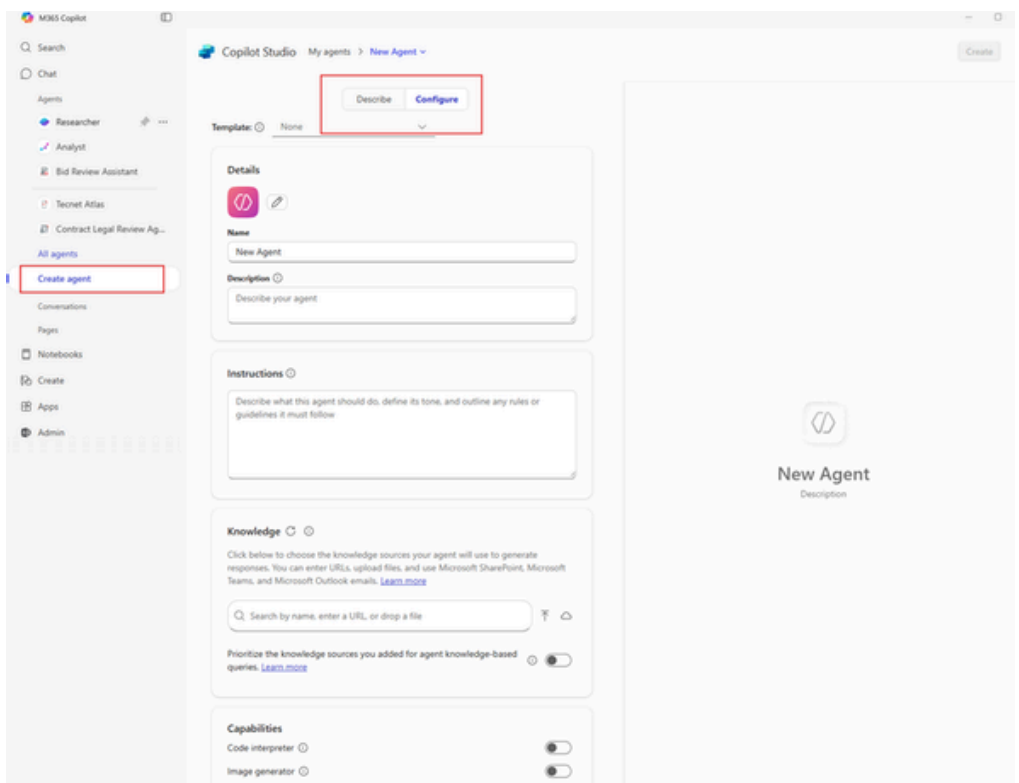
M365 Copilot

Search
Chat
Agents
Researcher
Analyst
Bid Review Assistant
Tecnet Atlas
Contract Legal Review Ag...
All agents
Create agent
Conversations
Pages
Notebooks
Create
Apps
Admin

Copilot Studio My agents > New Agent

Create

Describe Configure

Template: None

Details

Name
New Agent

Description
Describe your agent

Instructions
Describe what this agent should do, define its tone, and outline any rules or guidelines it must follow

Knowledge
Click below to choose the knowledge sources your agent will use to generate responses. You can enter URLs, upload files, and use Microsoft SharePoint, Microsoft Teams, and Microsoft Outlook emails. Learn more

Search by name, enter a URL, or drop a file

Prioritize the knowledge sources you added for agent knowledge-based queries. Learn more

Capabilities
Code interpreter
Image generator

New Agent
Description